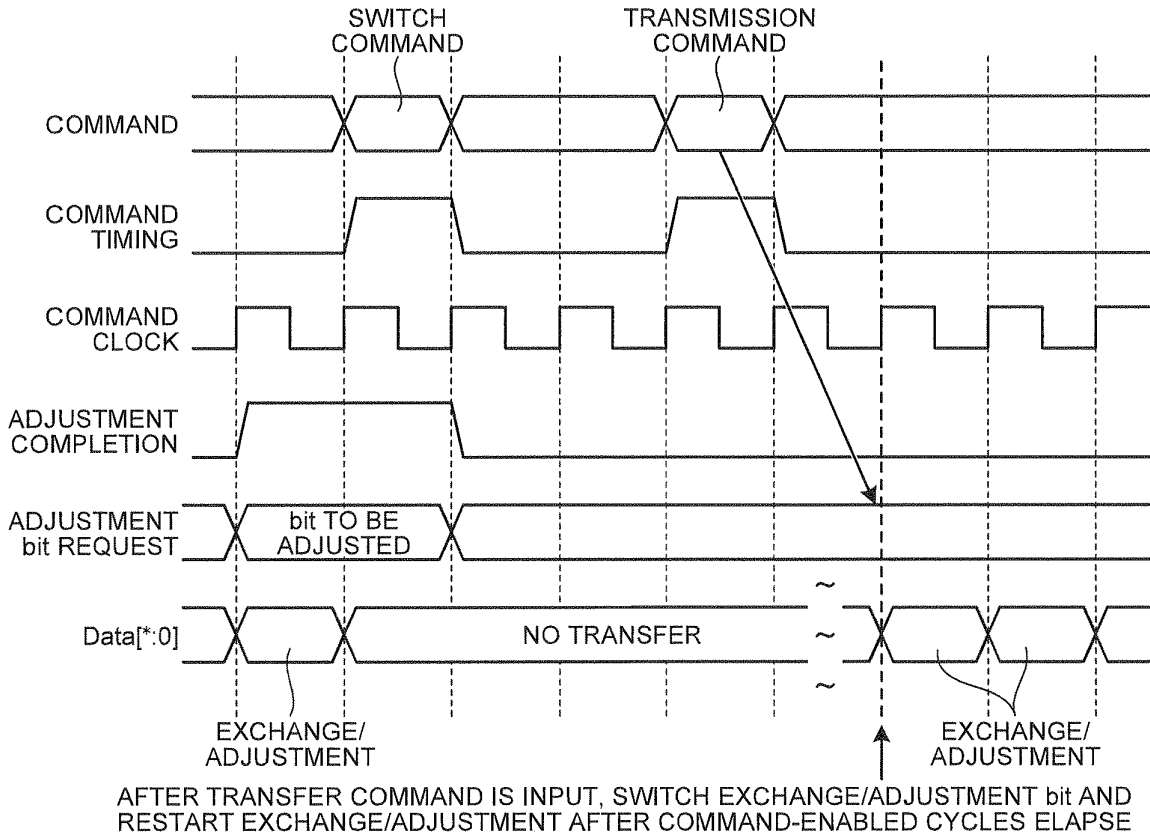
SWITCH COMMAND

TRANSMISSION COMMAND

COMMAND

COMMAND TIMING

COMMAND CLOCK

ADJUSTMENT COMPLETION

ADJUSTMENT bit REQUEST

bit TO BE ADJUSTED

Data[*:0]

NO TRANSFER

EXCHANGE/ ADJUSTMENT

EXCHANGE/ ADJUSTMENT

AFTER TRANSFER COMMAND IS INPUT, SWITCH EXCHANGE/ADJUSTMENT bit AND RESTART EXCHANGE/ADJUSTMENT AFTER COMMAND-ENABLED CYCLES ELAPSE